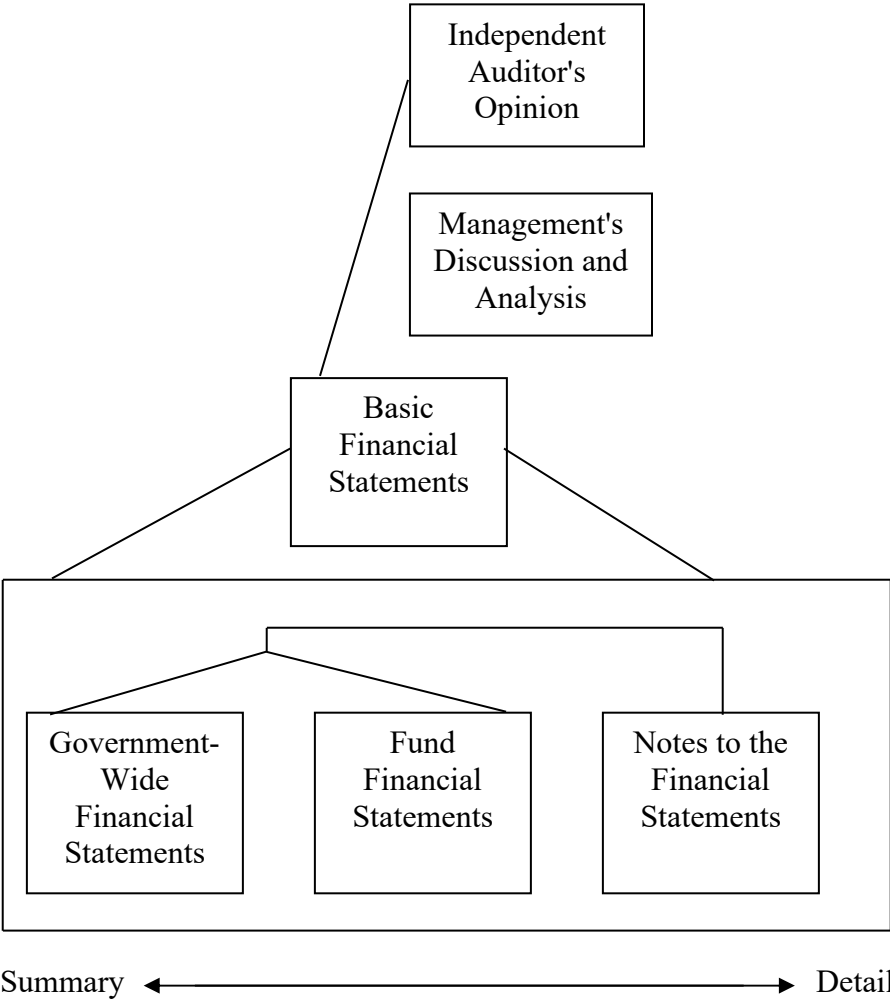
Independent Auditor's Opinion

Management's Discussion and Analysis

Basic Financial Statements

Government-Wide Financial Statements

Fund Financial Statements

Notes to the Financial Statements

Summary

Detail